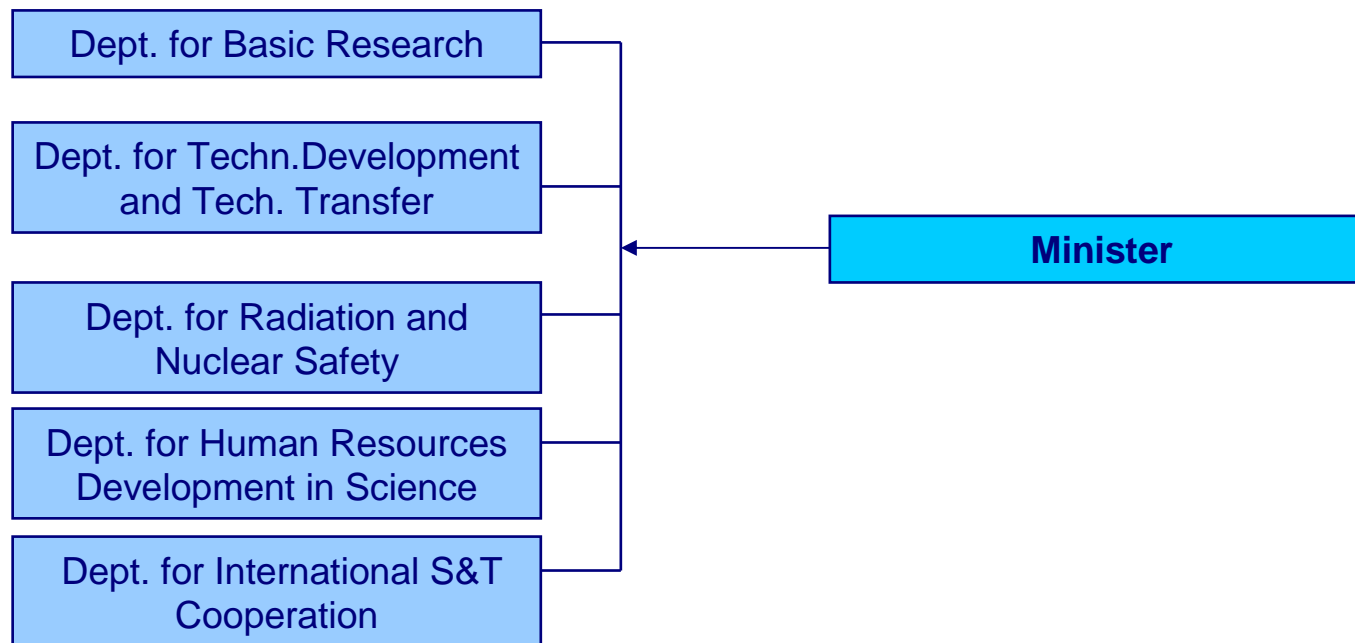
Dept. for Basic Research

Dept. for Techn.Development and Tech. Transfer

Minister

Dept. for Radiation and Nuclear Safety

Dept. for Human Resources Development in Science

Dept. for International S&T Cooperation